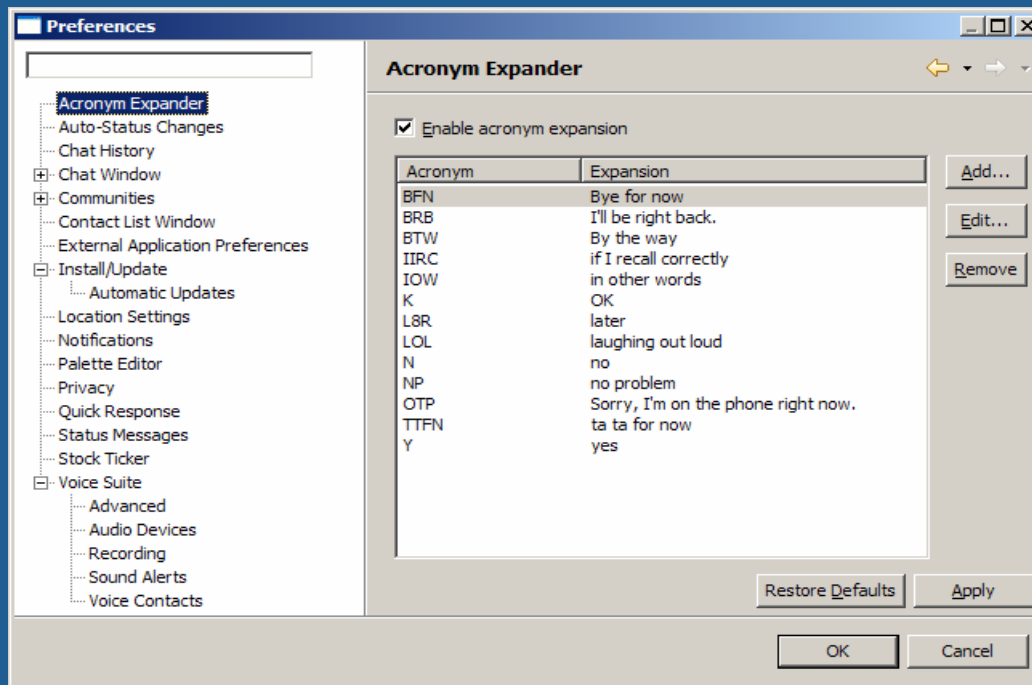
Preferences

Acronym Expander
Auto-Status Changes
Chat History
Chat Window
Communities
Contact List Window
External Application Preferences
Install/Update
Automatic Updates
Location Settings
Notifications
Palette Editor
Privacy
Quick Response
Status Messages
Stock Ticker
Voice Suite
Advanced
Audio Devices
Recording
Sound Alerts
Voice Contacts

Acronym Expander

Enable acronym expansion

| Acronym | Expansion |
|---|---|
| BFN | Bye for now |
| BRB | I'll be right back. |
| BTW | By the way |
| IIRC | if I recall correctly |
| IOW | in other words |
| K | OK |
| L8R | later |
| LOL | laughing out loud |
| N | no |
| NP | no problem |
| OTP | Sorry, I'm on the phone right now. |
| TTFN | ta ta for now |
| Y | yes |

Add...
Edit...
Remove

Restore Defaults
Apply

OK
Cancel